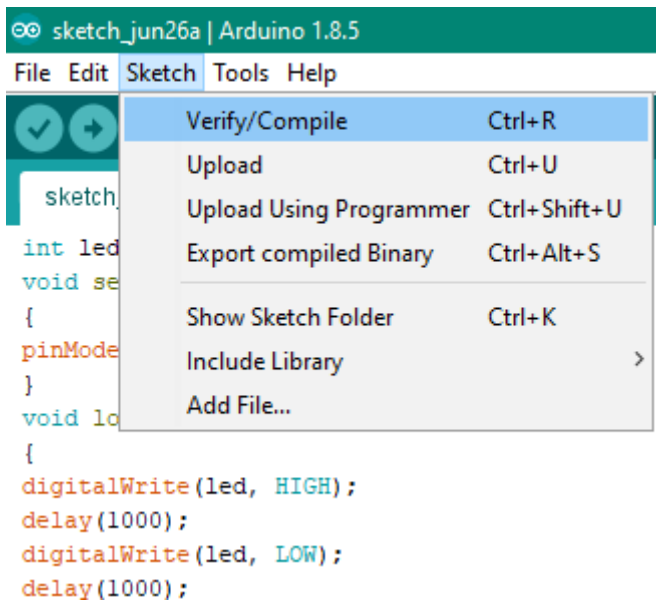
sketch_jun26a | Arduino 1.8.5

File Edit Sketch Tools Help

Verify/Compile Ctrl+R
Upload Ctrl+U
Upload Using Programmer Ctrl+Shift+U
Export compiled Binary Ctrl+Alt+S

Show Sketch Folder Ctrl+K
Include Library >
Add File...

sketch_

int led
void se
{
pinMode
}
void lo
{
digitalWrite(led, HIGH);
delay(1000);
digitalWrite(led, LOW);
delay(1000);